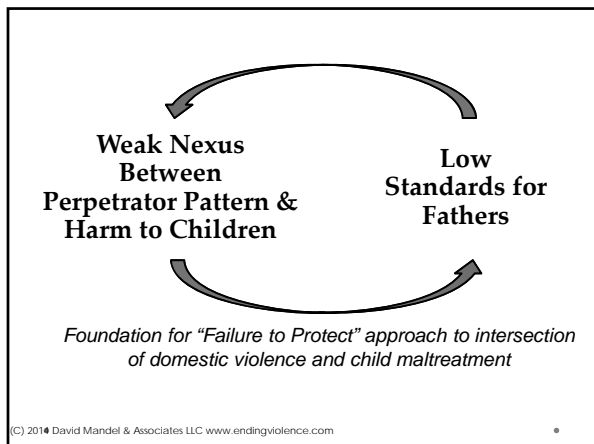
Weak Nexus Between Perpetrator Pattern & Harm to Children

Low Standards for Fathers

Foundation for "Failure to Protect" approach to intersection of domestic violence and child maltreatment

(C) 201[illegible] David Mandel & Associates LLC www.endingviolence.com